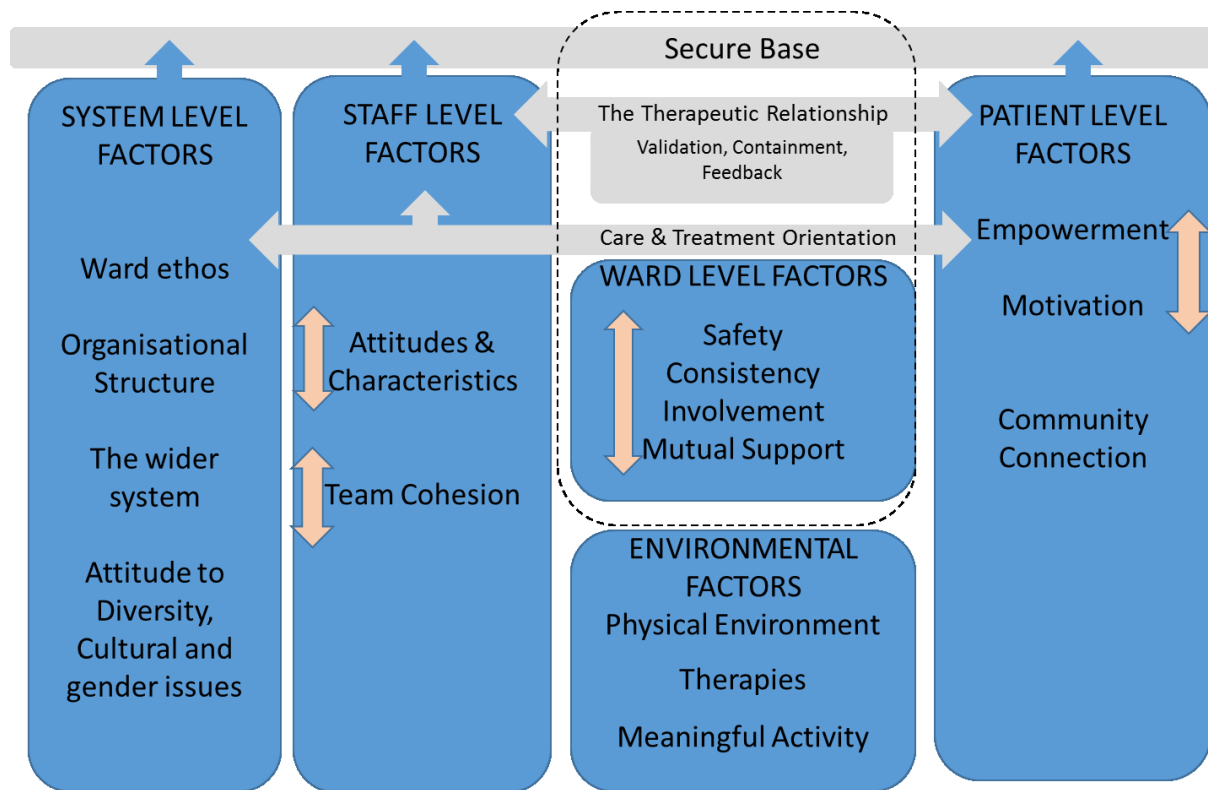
Secure Base

SYSTEM LEVEL FACTORS

Ward ethos

Organisational Structure

The wider system

Attitude to Diversity, Cultural and gender issues

STAFF LEVEL FACTORS

Attitudes & Characteristics

Team Cohesion

The Therapeutic Relationship

Validation, Containment, Feedback

Care & Treatment Orientation

WARD LEVEL FACTORS

Safety
Consistency
Involvement
Mutual Support

ENVIRONMENTAL FACTORS

Physical Environment

Therapies

Meaningful Activity

PATIENT LEVEL FACTORS

Empowerment

Motivation

Community Connection